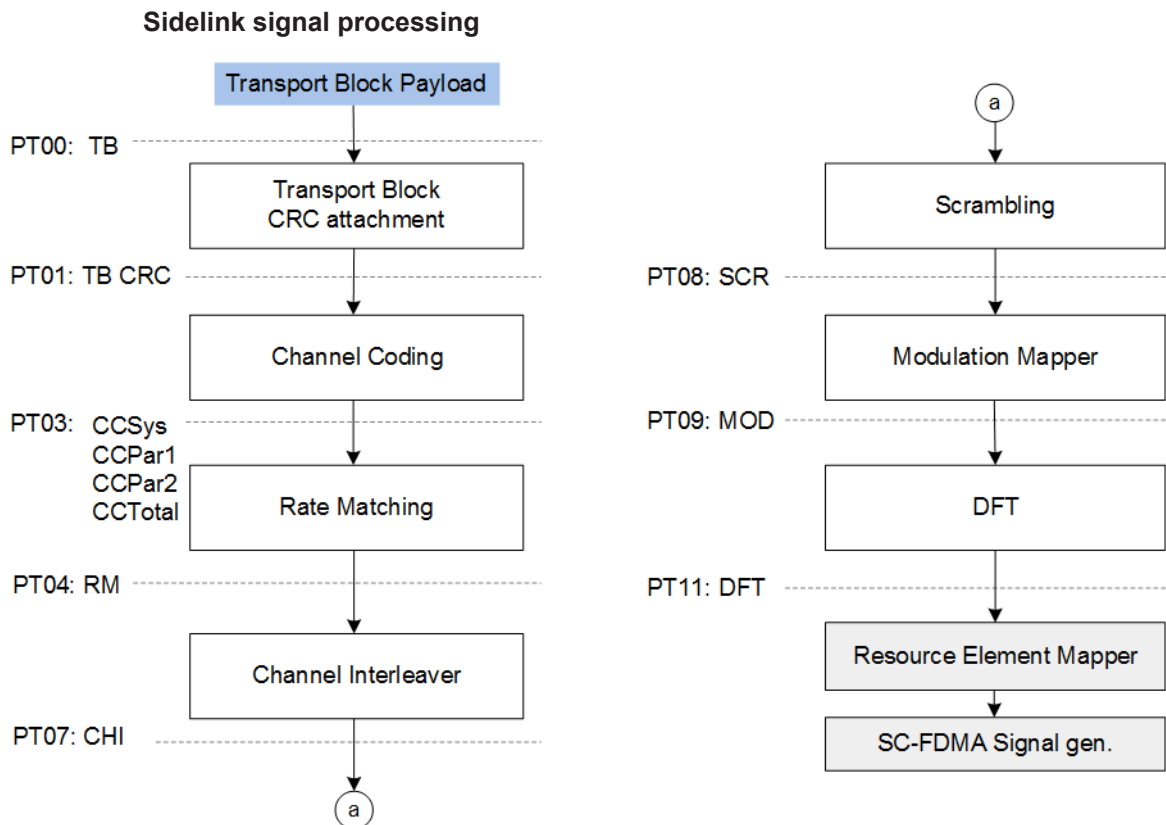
Sidelink signal processing

Transport Block Payload

PT00: TB

Transport Block CRC attachment

PT01: TB CRC

Channel Coding

PT03: CCSys CCPar1 CCPar2 CCTotal

Rate Matching

PT04: RM

Channel Interleaver

PT07: CHI

a

a

Scrambling

PT08: SCR

Modulation Mapper

PT09: MOD

DFT

PT11: DFT

Resource Element Mapper

SC-FDMA Signal gen.